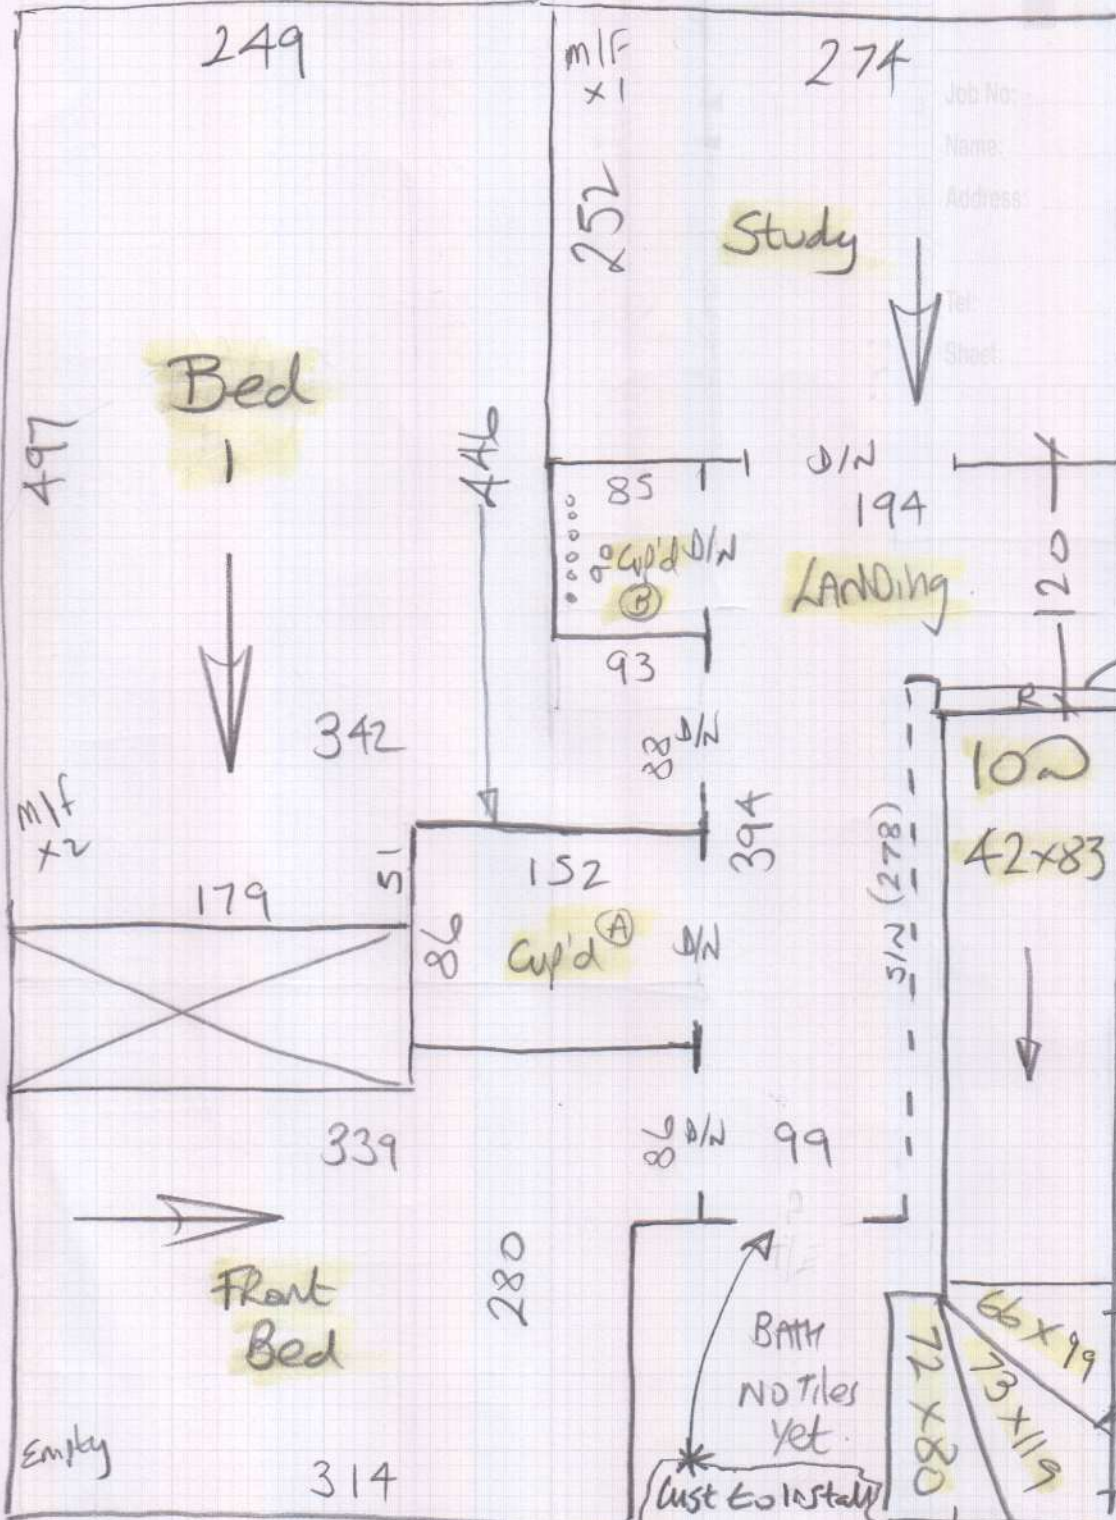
249

m/f
x1

274

Job No:
Name:
Address:
Tel:
Sheet:

252

Study

Bed
1

497

446

85

D/N

194

Cup'd D/N
Ⓑ

LANDING

120

93

342

88 D/N

R

100

m/f
x2

51

152

394

3/N (278)

42x83

179

86

Cup'd Ⓐ

D/N

339

86 D/N

99

280

FRont
Bed

BATH
NO Tiles
Yet

72x80

66x99

73x119

Empty

314

Cust to Install